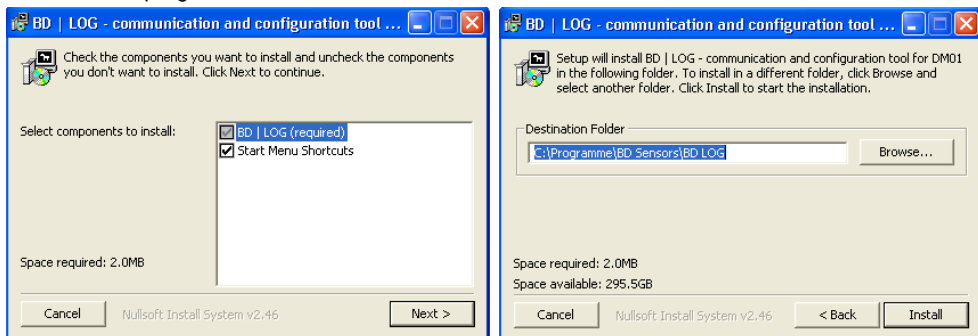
BD | LOG - communication and configuration tool ...

Check the components you want to install and uncheck the components you don't want to install. Click Next to continue.

Select components to install:

BD | LOG (required)
Start Menu Shortcuts

Space required: 2.0MB

Cancel
Nullsoft Install System v2.46
Next >

BD | LOG - communication and configuration tool ...

Setup will install BD | LOG - communication and configuration tool for DM01 in the following folder. To install in a different folder, click Browse and select another folder. Click Install to start the installation.

Destination Folder
C:\Programme\BD Sensors\BD LOG
Browse...

Space required: 2.0MB
Space available: 295.5GB

Cancel
Nullsoft Install System v2.46
< Back
Install